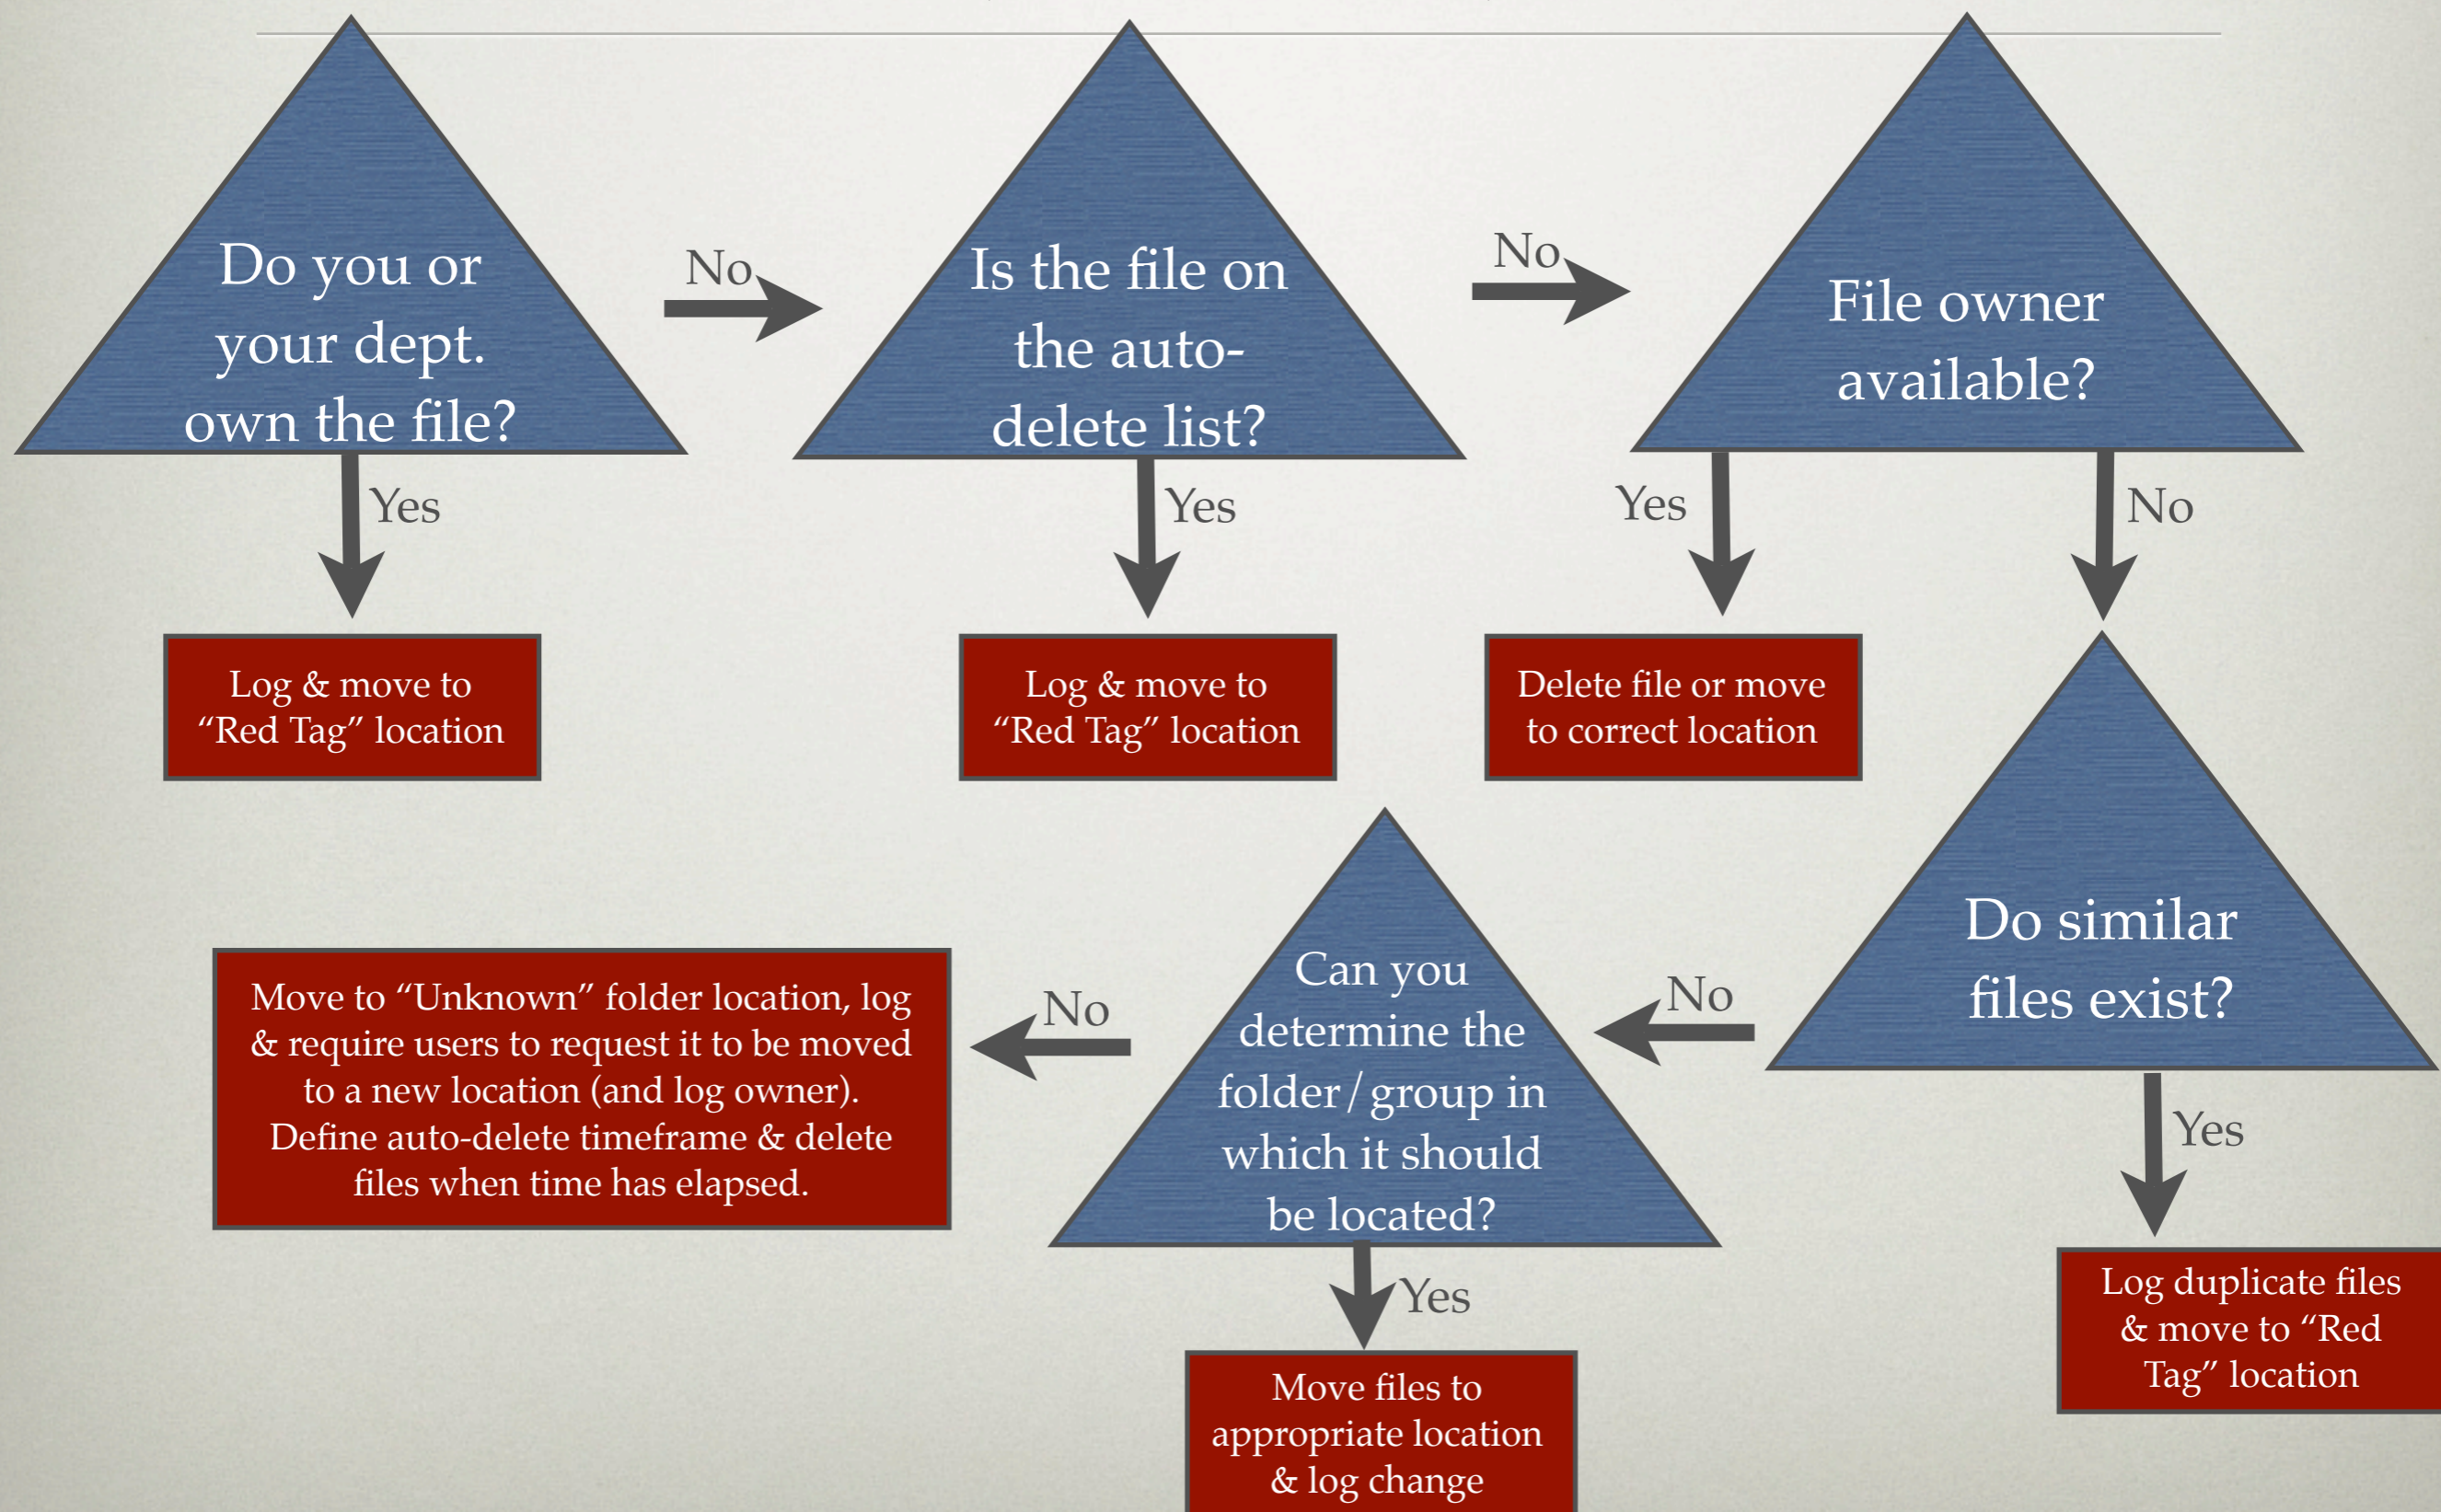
Do you or your dept. own the file?

No

Is the file on the auto-delete list?

No

File owner available?

Yes

Log & move to "Red Tag" location

Yes

Log & move to "Red Tag" location

Yes

Delete file or move to correct location

No

Do similar files exist?

No

Can you determine the folder/group in which it should be located?

No

Move to "Unknown" folder location, log & require users to request it to be moved to a new location (and log owner). Define auto-delete timeframe & delete files when time has elapsed.

Yes

Move files to appropriate location & log change

Yes

Log duplicate files & move to "Red Tag" location